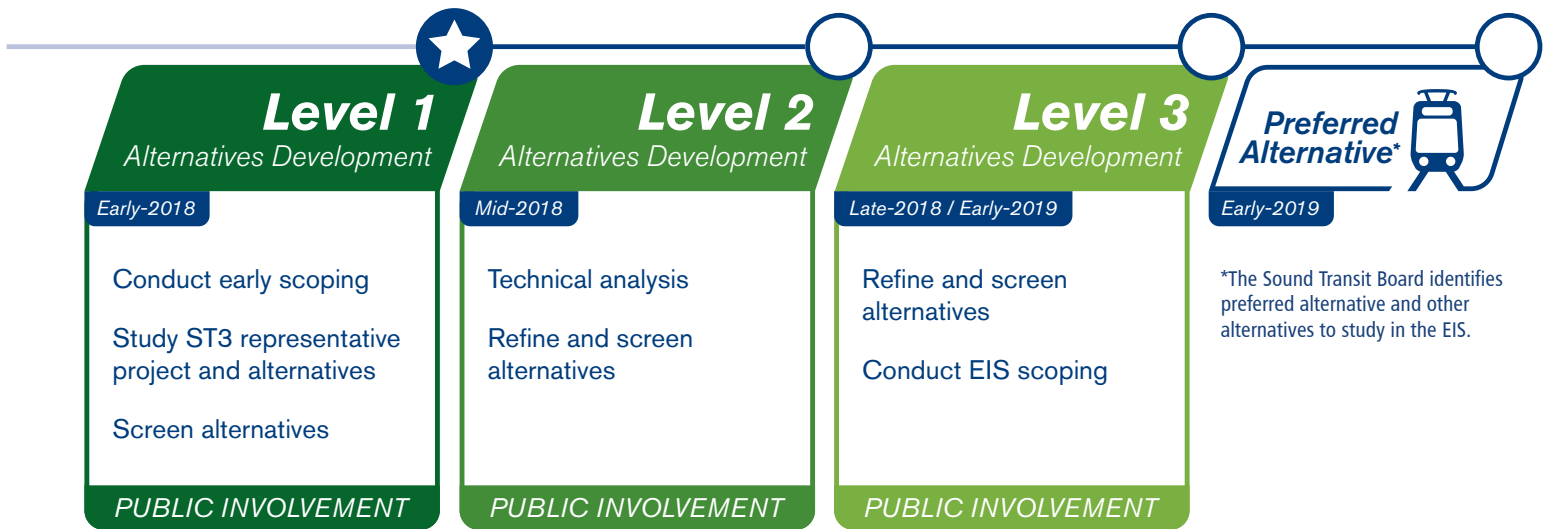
Level 1
Alternatives Development
Early-2018
Conduct early scoping
Study ST3 representative project and alternatives
Screen alternatives
PUBLIC INVOLVEMENT

Level 2
Alternatives Development
Mid-2018
Technical analysis
Refine and screen alternatives
PUBLIC INVOLVEMENT

Level 3
Alternatives Development
Late-2018 / Early-2019
Refine and screen alternatives
Conduct EIS scoping
PUBLIC INVOLVEMENT

Preferred Alternative*
Early-2019
*The Sound Transit Board identifies preferred alternative and other alternatives to study in the EIS.